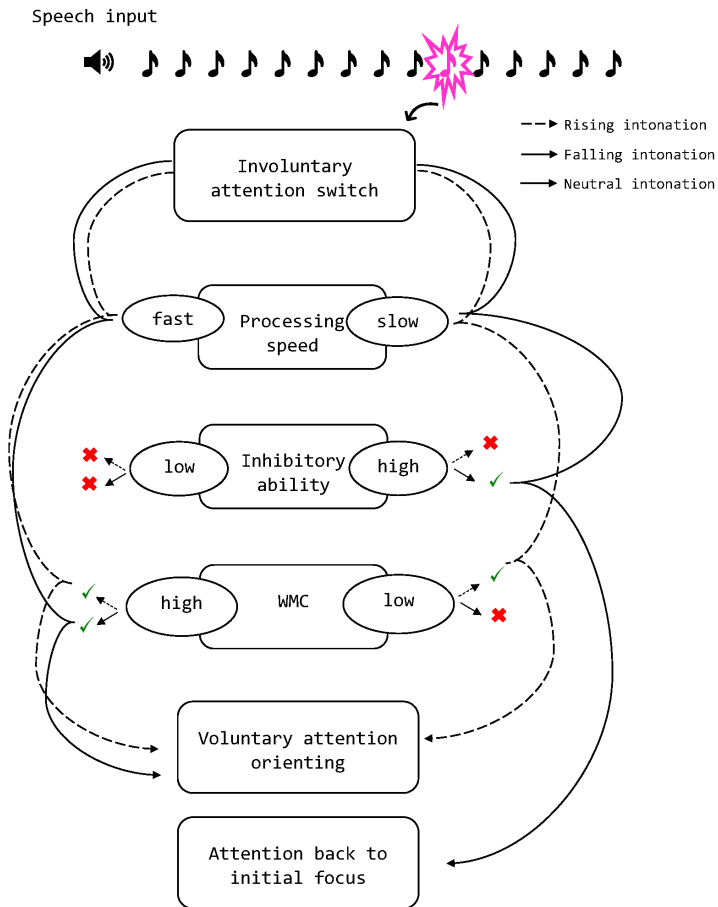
Speech input

Rising intonation
Falling intonation
Neutral intonation

Involuntary attention switch

fast
Processing speed
slow

low
Inhibitory ability
high

high
WMC
low

Voluntary attention orienting

Attention back to initial focus